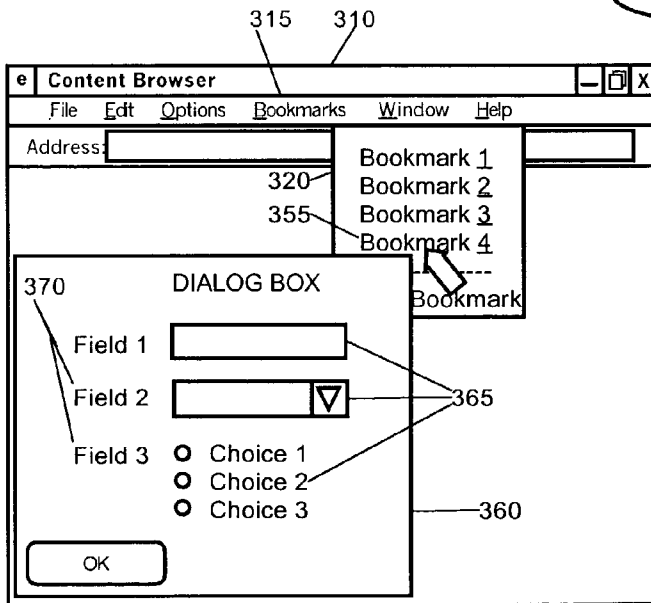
315 310

e Content Browser

File Edt Options Bookmarks Window Help

Address:

Bookmark 1
Bookmark 2
Bookmark 3
Bookmark 4
Bookmark

320
355

370

DIALOG BOX

Field 1

Field 2

Field 3

Choice 1
Choice 2
Choice 3

365

360

OK